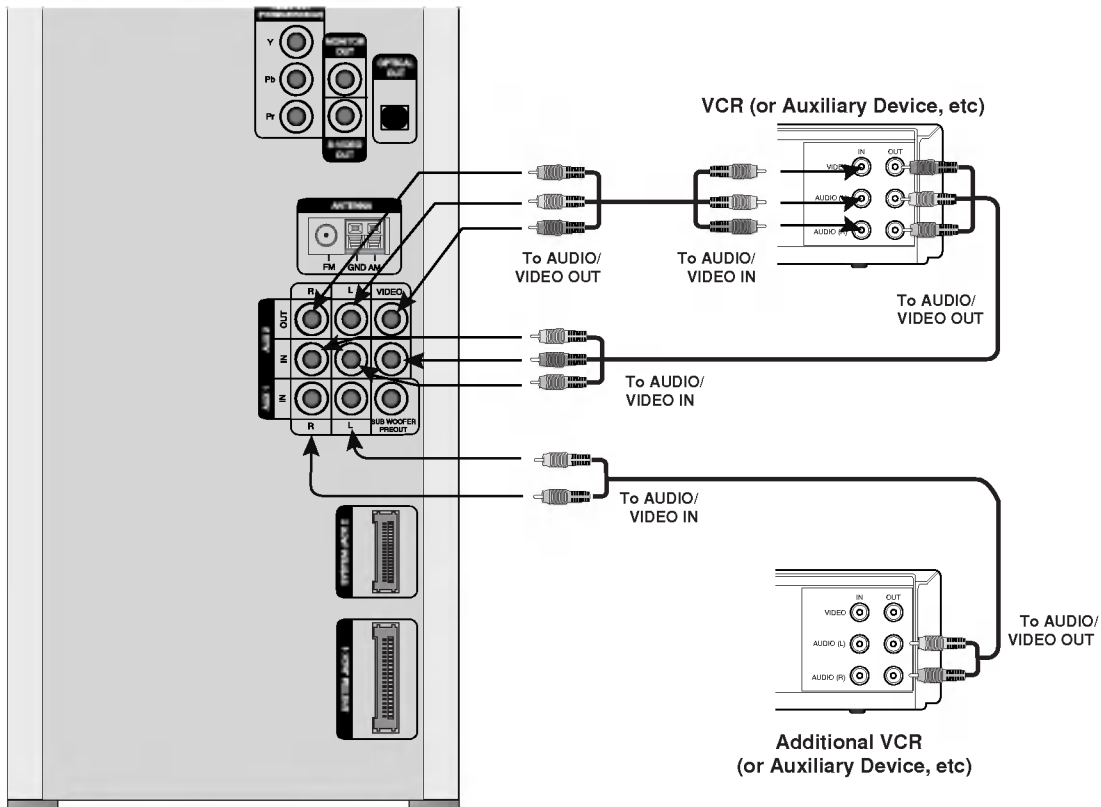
Y
Pb
Pr
MONITOR OUT
S-VIDEO OUT
OPTICAL OUT
ANTENNA
FM GND AM
R L VIDEO
OUT
IN
IN
R L SUB WOOFER PREOUT

VCR (or Auxiliary Device, etc)
IN OUT
VIDEO
AUDIO (L)
AUDIO (R)

To AUDIO/ VIDEO OUT

To AUDIO/ VIDEO IN

To AUDIO/ VIDEO OUT

To AUDIO/ VIDEO IN

To AUDIO/ VIDEO IN

IN OUT
VIDEO
AUDIO (L)
AUDIO (R)

To AUDIO/ VIDEO OUT

Additional VCR (or Auxiliary Device, etc)